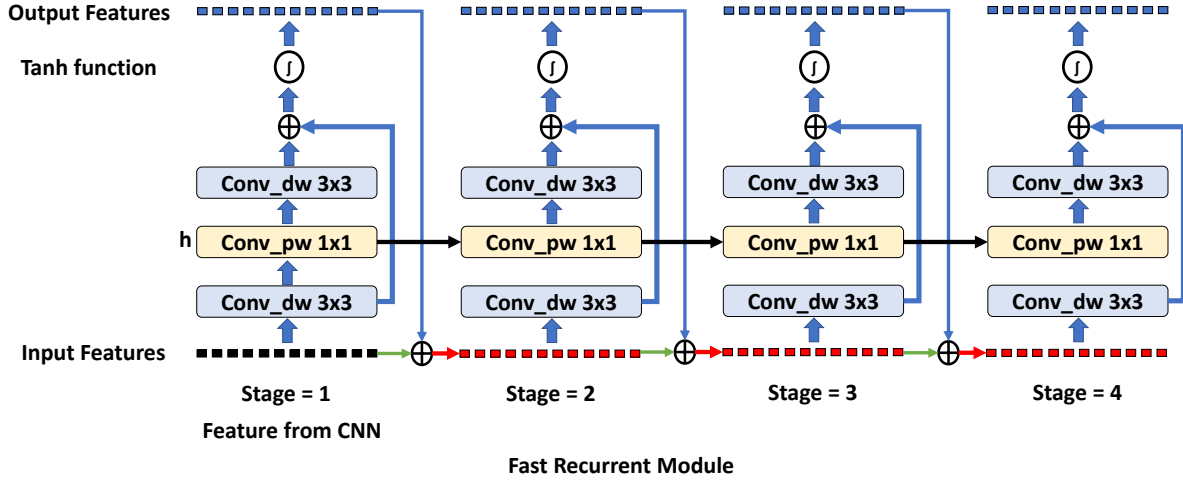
Output Features

Tanh function

Conv_dw 3x3
h Conv_pw 1x1
Conv_dw 3x3

Conv_dw 3x3
Conv_pw 1x1
Conv_dw 3x3

Conv_dw 3x3
Conv_pw 1x1
Conv_dw 3x3

Conv_dw 3x3
Conv_pw 1x1
Conv_dw 3x3

Input Features

Stage = 1
Feature from CNN

Stage = 2

Stage = 3

Stage = 4

Fast Recurrent Module